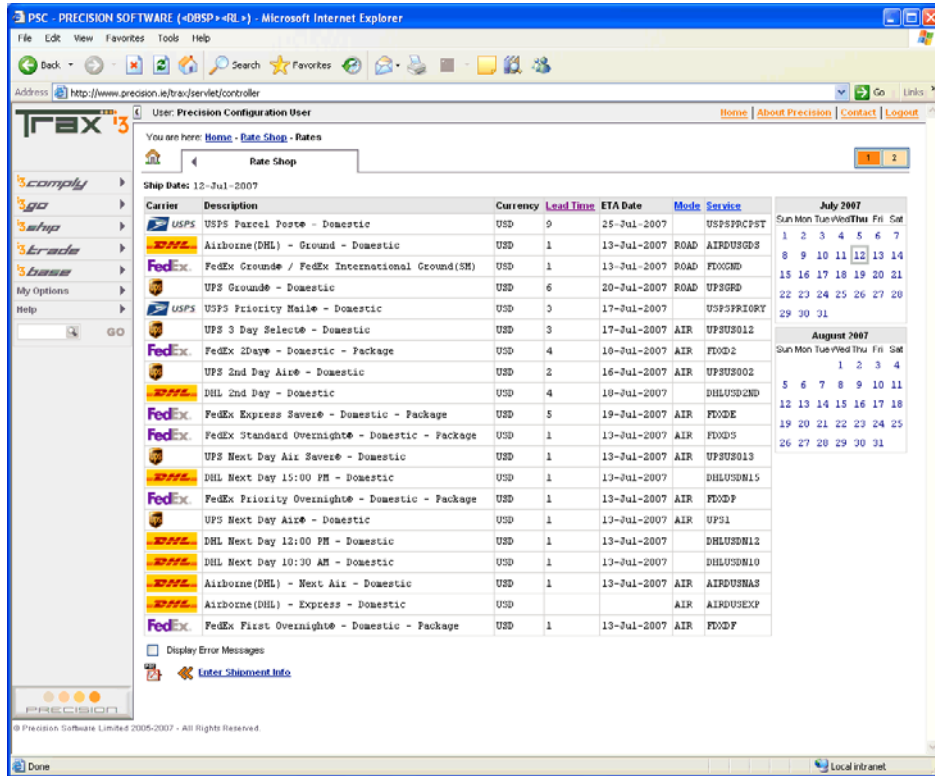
PSC - PRECISION SOFTWARE («DBSP»«RL») - Microsoft Internet Explorer

File Edit View Favorites Tools Help

Back Search Favorites

Address http://www.precision.ie/trax/servlet/controller Go Links

Trax 3

User: Precision Configuration User

Home | About Precision | Contact | Logout

You are here: Home - Rate Shop - Rates

Rate Shop

1 2

Ship Date: 12-Jul-2007

comply
go
ship
trade
base
My Options
Help
GO

| Carrier | Description | Currency | Lead Time | ETA Date | Mode | Service |
|---|---|---|---|---|---|---|
| USPS | USPS Parcel Post® - Domestic | USD | 9 | 25-Jul-2007 | | USPSPRCPST |
| DHL | Airborne(DHL) - Ground - Domestic | USD | 1 | 13-Jul-2007 | ROAD | AIRDUSGDS |
| FedEx | FedEx Ground® / FedEx International Ground(SM) | USD | 1 | 13-Jul-2007 | ROAD | FDXGND |
| UPS | UPS Ground® - Domestic | USD | 6 | 20-Jul-2007 | ROAD | UPSGRD |
| USPS | USPS Priority Mail® - Domestic | USD | 3 | 17-Jul-2007 | | USPSPRIORY |
| UPS | UPS 3 Day Select® - Domestic | USD | 3 | 17-Jul-2007 | AIR | UPSUS012 |
| FedEx | FedEx 2Day® - Domestic - Package | USD | 4 | 18-Jul-2007 | AIR | FDXD2 |
| UPS | UPS 2nd Day Air® - Domestic | USD | 2 | 16-Jul-2007 | AIR | UPSUS002 |
| DHL | DHL 2nd Day - Domestic | USD | 4 | 18-Jul-2007 | | DHLUSD2ND |
| FedEx | FedEx Express Saver® - Domestic - Package | USD | 5 | 19-Jul-2007 | AIR | FDXDE |
| FedEx | FedEx Standard Overnight® - Domestic - Package | USD | 1 | 13-Jul-2007 | AIR | FDXDS |
| UPS | UPS Next Day Air Saver® - Domestic | USD | 1 | 13-Jul-2007 | AIR | UPSUS013 |
| DHL | DHL Next Day 15:00 PM - Domestic | USD | 1 | 13-Jul-2007 | | DHLUSDN15 |
| FedEx | FedEx Priority Overnight® - Domestic - Package | USD | 1 | 13-Jul-2007 | AIR | FDXDP |
| UPS | UPS Next Day Air® - Domestic | USD | 1 | 13-Jul-2007 | AIR | UPS1 |
| DHL | DHL Next Day 12:00 PM - Domestic | USD | 1 | 13-Jul-2007 | | DHLUSDN12 |
| DHL | DHL Next Day 10:30 AM - Domestic | USD | 1 | 13-Jul-2007 | | DHLUSDN10 |
| DHL | Airborne(DHL) - Next Air - Domestic | USD | 1 | 13-Jul-2007 | AIR | AIRDUSNAS |
| DHL | Airborne(DHL) - Express - Domestic | USD | | | AIR | AIRDUSEXP |
| FedEx | FedEx First Overnight® - Domestic - Package | USD | 1 | 13-Jul-2007 | AIR | FDXDF |

July 2007
Sun Mon Tue Wed Thu Fri Sat
1 2 3 4 5 6 7
8 9 10 11 12 13 14
15 16 17 18 19 20 21
22 23 24 25 26 27 28
29 30 31

August 2007
Sun Mon Tue Wed Thu Fri Sat
1 2 3 4
5 6 7 8 9 10 11
12 13 14 15 16 17 18
19 20 21 22 23 24 25
26 27 28 29 30 31

Display Error Messages

Enter Shipment Info

PRECISION

© Precision Software Limited 2005-2007 - All Rights Reserved.

Done Local intranet